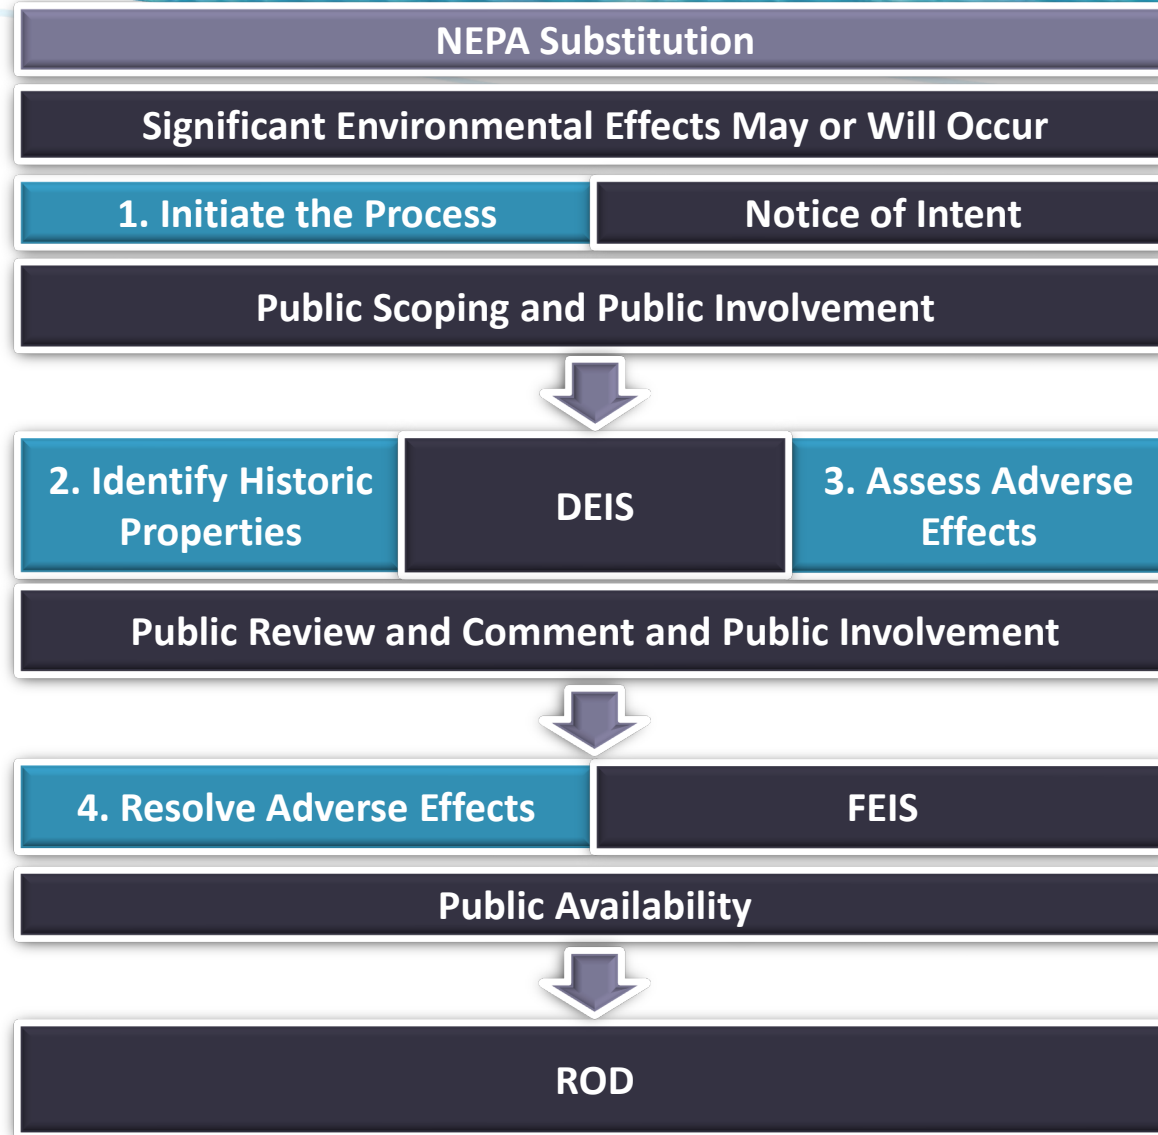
NEPA Substitution

Significant Environmental Effects May or Will Occur

1. Initiate the Process

Notice of Intent

Public Scoping and Public Involvement

2. Identify Historic Properties

DEIS

3. Assess Adverse Effects

Public Review and Comment and Public Involvement

4. Resolve Adverse Effects

FEIS

Public Availability

ROD